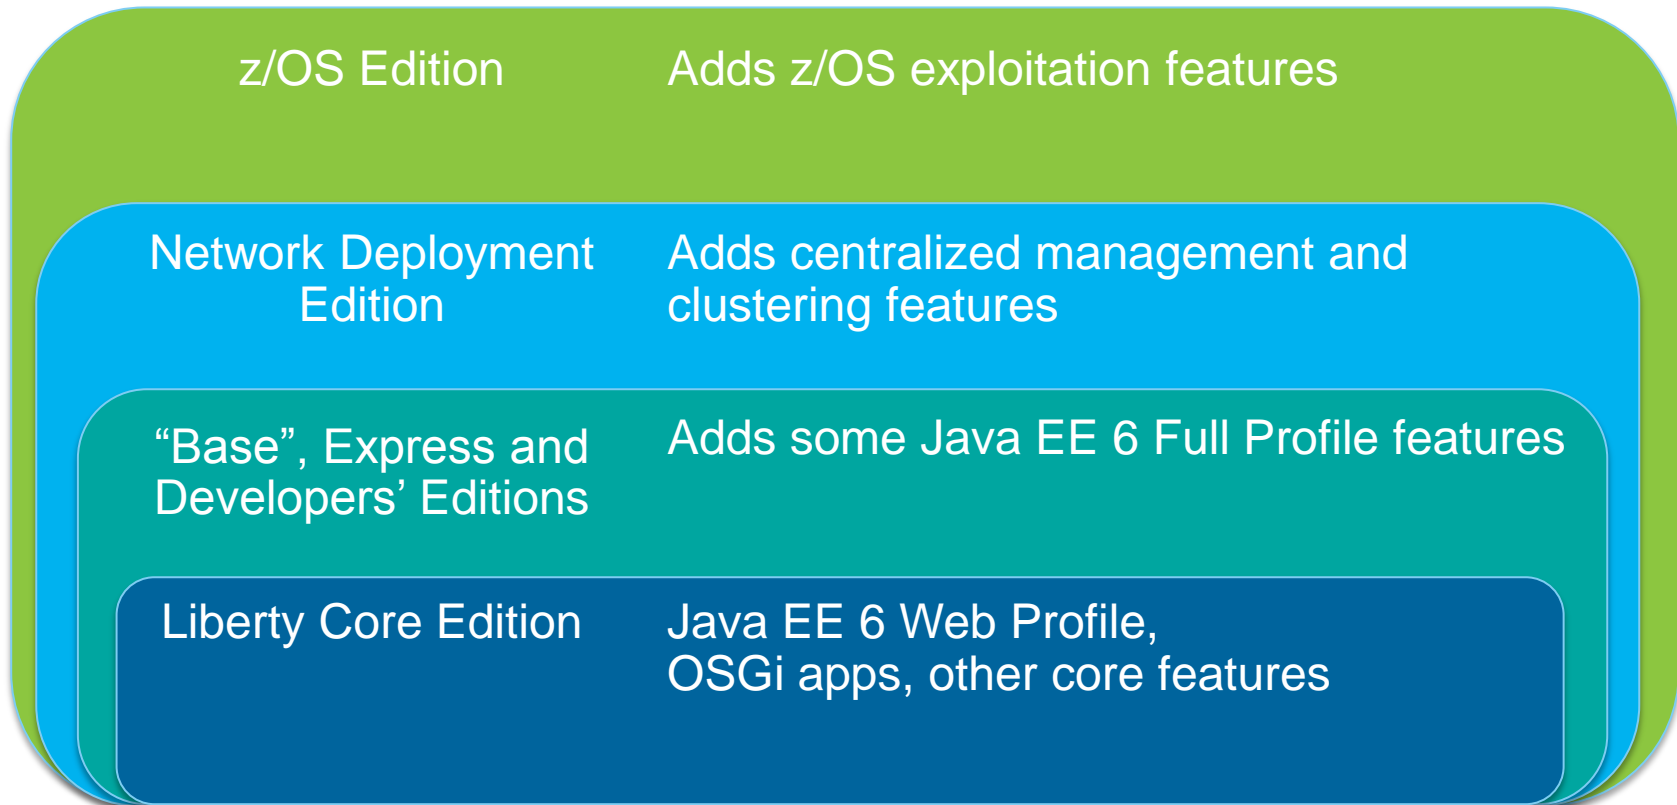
z/OS Edition

Adds z/OS exploitation features

Network Deployment Edition

Adds centralized management and clustering features

“Base”, Express and Developers’ Editions

Adds some Java EE 6 Full Profile features

Liberty Core Edition

Java EE 6 Web Profile, OSGi apps, other core features